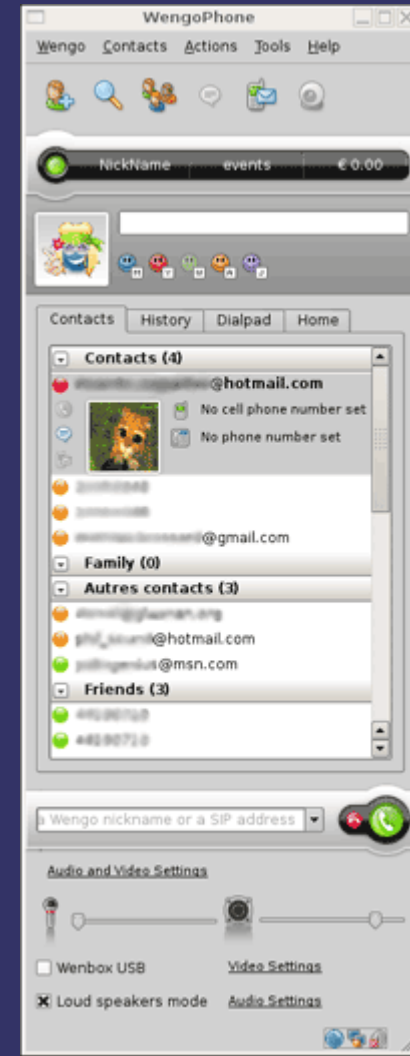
WengoPhone

Wengo Contacts Actions Tools Help

NickName events € 0.00

Contacts History Dialpad Home

Contacts (4)

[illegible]@hotmail.com

No cell phone number set

No phone number set

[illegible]

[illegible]

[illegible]@gmail.com

Family (0)

Autres contacts (3)

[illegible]

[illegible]@hotmail.com

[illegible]@msn.com

Friends (3)

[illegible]

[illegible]

a Wengo nickname or a SIP address

Audio and Video Settings

Wenbox USB

Video Settings

Loud speakers mode

Audio Settings